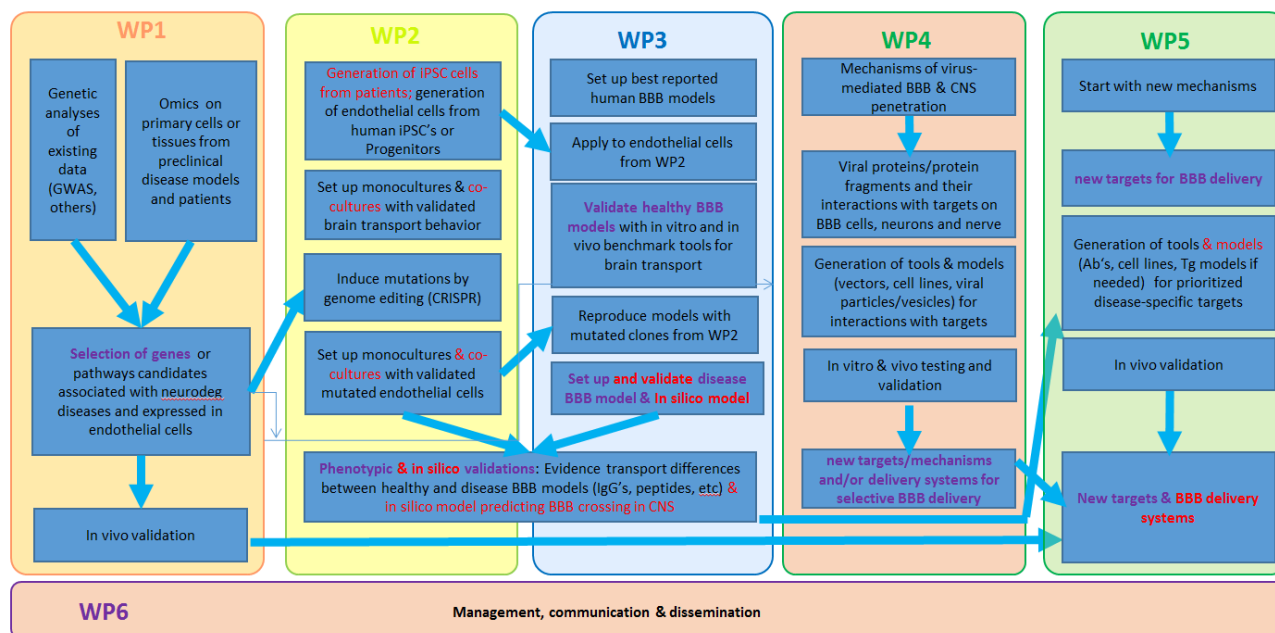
WP1

Genetic analyses of existing data (GWAS, others)

Omics on primary cells or tissues from preclinical disease models and patients

Selection of genes or pathways candidates associated with neurodeg diseases and expressed in endothelial cells

In vivo validation

WP2

Generation of iPSC cells from patients; generation of endothelial cells from human iPSC's or Progenitors

Set up monocultures & co-cultures with validated brain transport behavior

Induce mutations by genome editing (CRISPR)

Set up monocultures & co-cultures with validated mutated endothelial cells

WP3

Set up best reported human BBB models

Apply to endothelial cells from WP2

Validate healthy BBB models with in vitro and in vivo benchmark tools for brain transport

Reproduce models with mutated clones from WP2

Set up and validate disease BBB model & in silico model

Phenotypic & in silico validations: Evidence transport differences between healthy and disease BBB models (IgG's, peptides, etc) & in silico model predicting BBB crossing in CNS

WP4

Mechanisms of virus-mediated BBB & CNS penetration

Viral proteins/protein fragments and their interactions with targets on BBB cells, neurons and nerve

Generation of tools & models (vectors, cell lines, viral particles/vesicles) for interactions with targets

In vitro & vivo testing and validation

new targets/mechanisms and/or delivery systems for selective BBB delivery

WP5

Start with new mechanisms

new targets for BBB delivery

Generation of tools & models (Ab's, cell lines, Tg models if needed) for prioritized disease-specific targets

In vivo validation

New targets & BBB delivery systems

WP6

Management, communication & dissemination